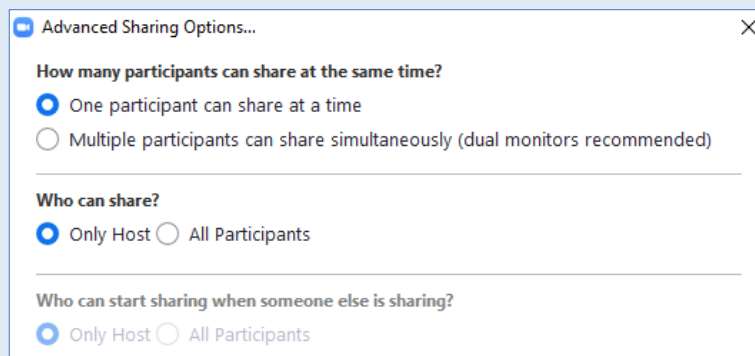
Advanced Sharing Options...

How many participants can share at the same time?

One participant can share at a time

Multiple participants can share simultaneously (dual monitors recommended)

Who can share?

Only Host All Participants

Who can start sharing when someone else is sharing?

Only Host All Participants